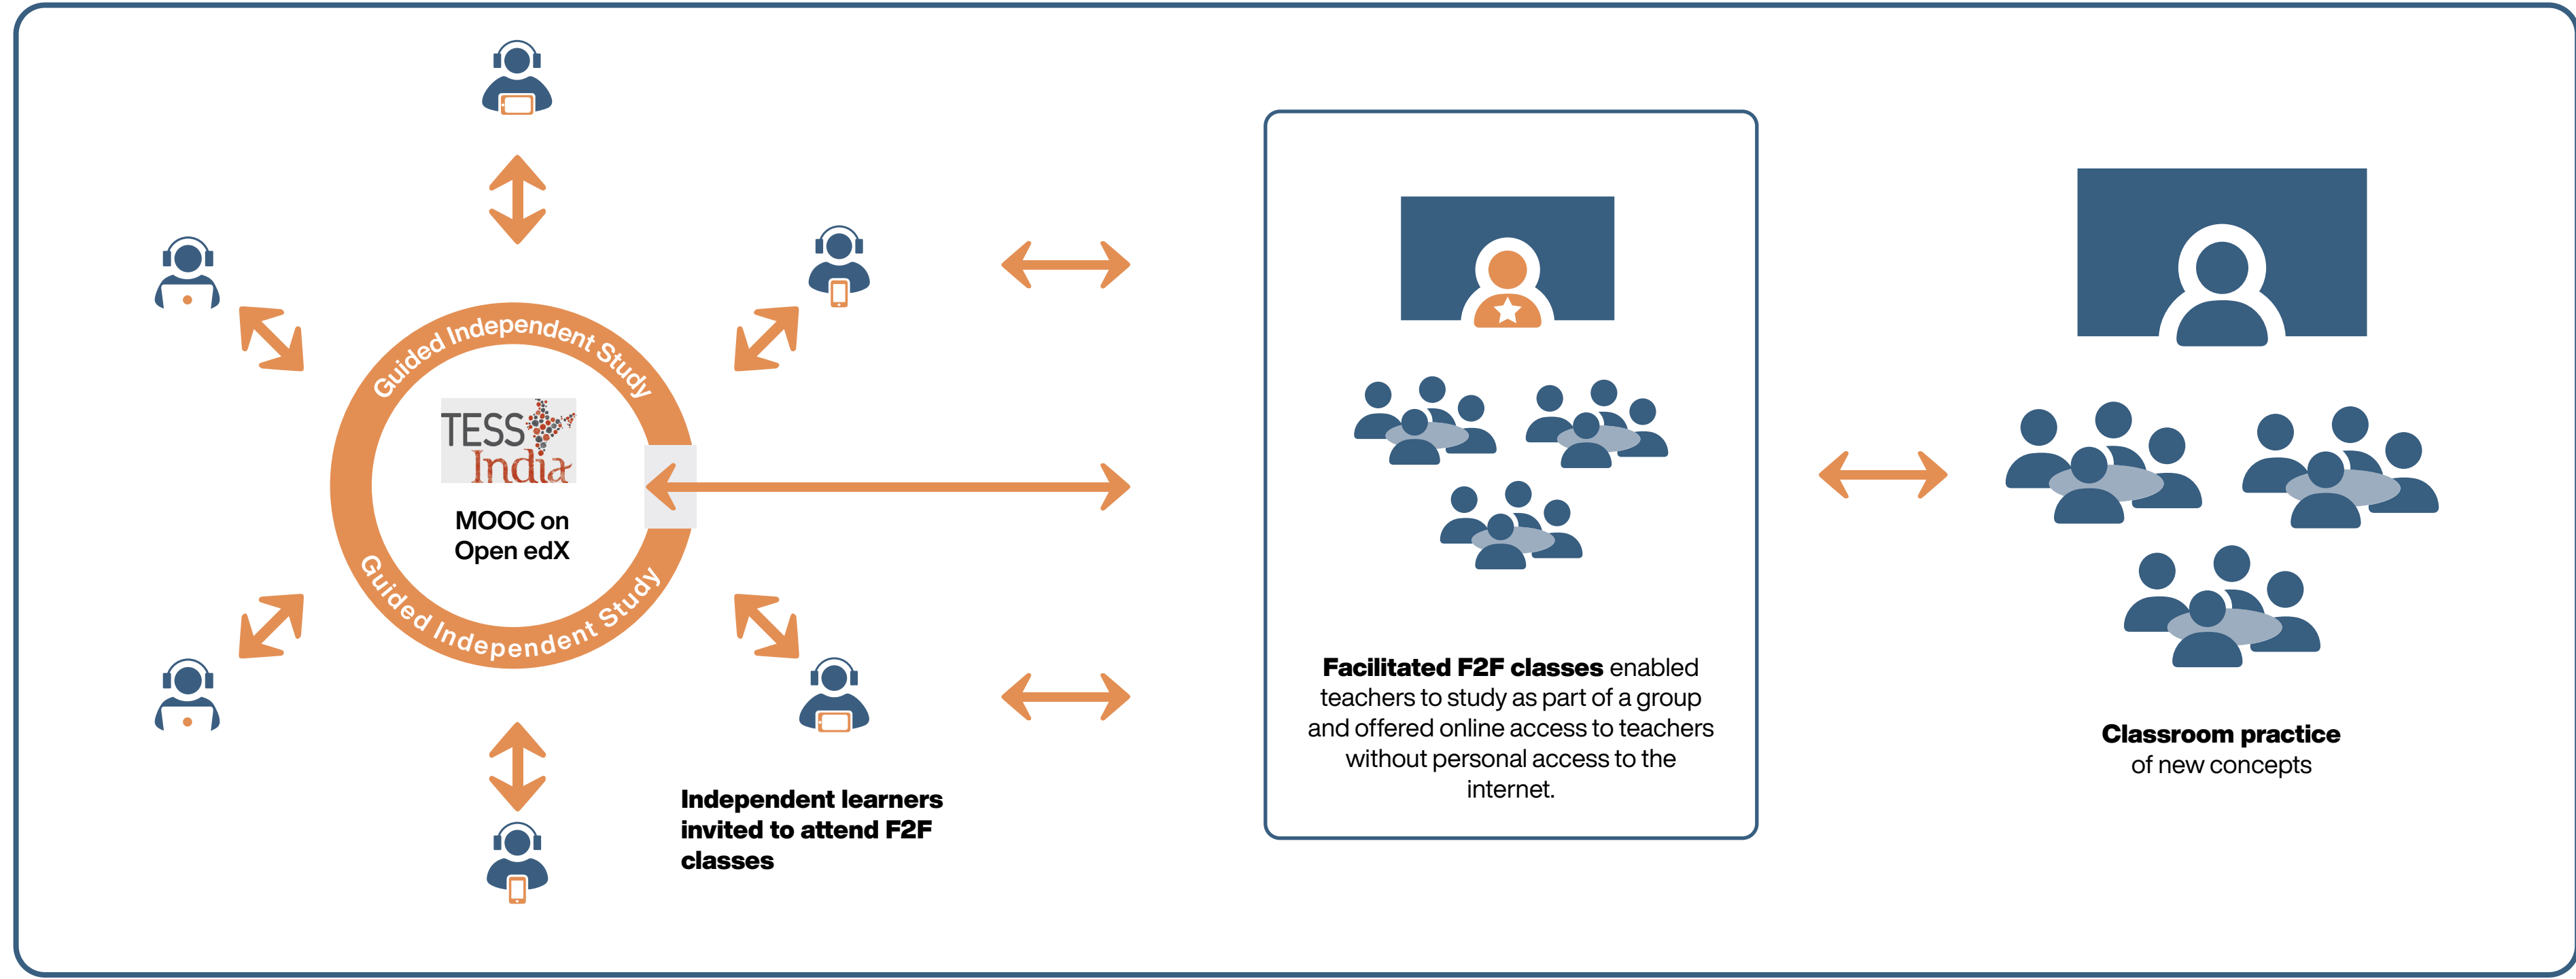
Guided Independent Study

TESS India

MOOC on Open edX

Guided Independent Study

Independent learners invited to attend F2F classes

**Facilitated F2F classes** enabled teachers to study as part of a group and offered online access to teachers without personal access to the internet.

**Classroom practice** of new concepts